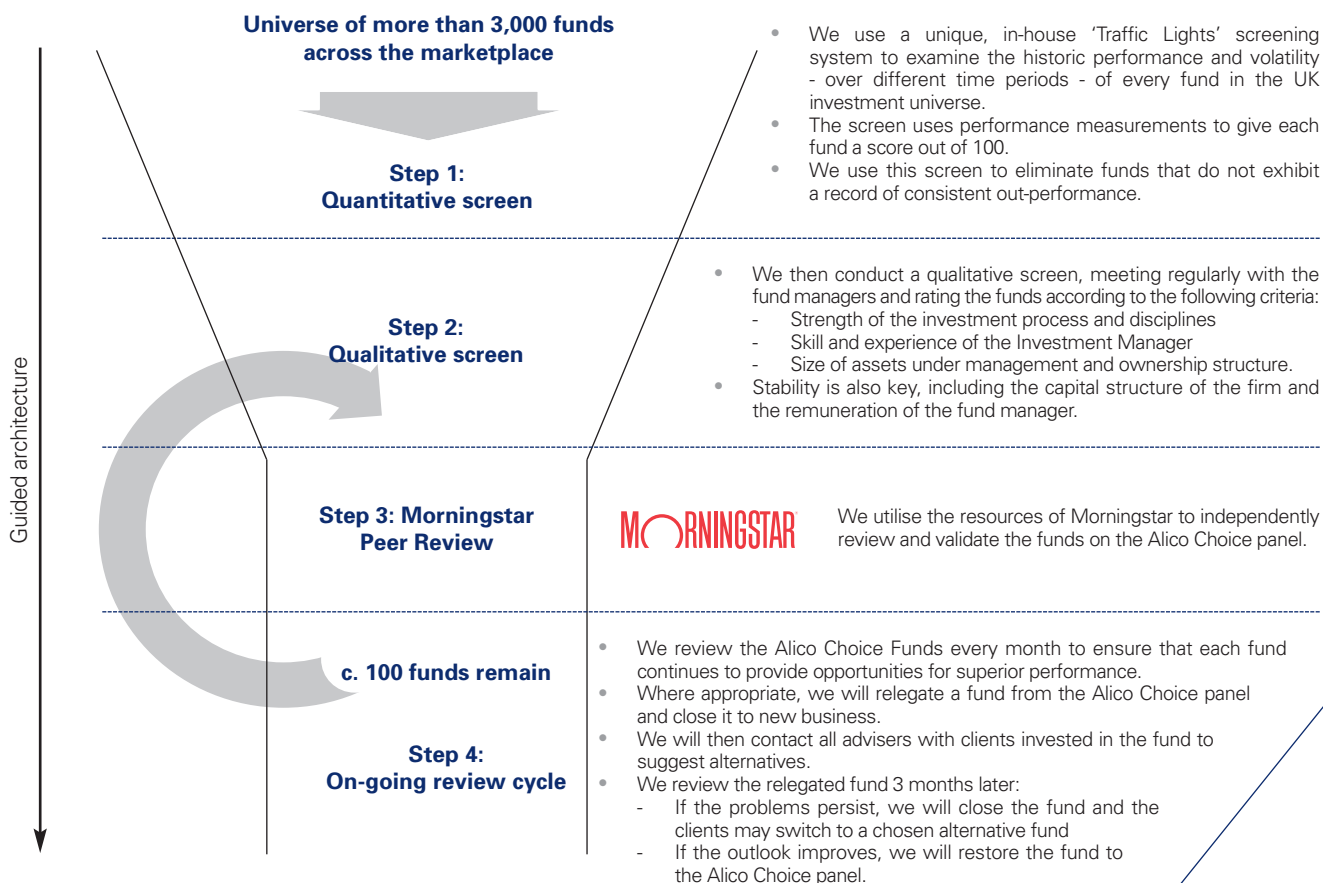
Guided architecture

Universe of more than 3,000 funds across the marketplace

Step 1:
Quantitative screen

- We use a unique, in-house 'Traffic Lights' screening system to examine the historic performance and volatility - over different time periods - of every fund in the UK investment universe.
- The screen uses performance measurements to give each fund a score out of 100.
- We use this screen to eliminate funds that do not exhibit a record of consistent out-performance.

Step 2:
Qualitative screen

- We then conduct a qualitative screen, meeting regularly with the fund managers and rating the funds according to the following criteria:
  - Strength of the investment process and disciplines
  - Skill and experience of the Investment Manager
  - Size of assets under management and ownership structure.
- Stability is also key, including the capital structure of the firm and the remuneration of the fund manager.

Step 3: Morningstar Peer Review

MORNINGSTAR

We utilise the resources of Morningstar to independently review and validate the funds on the Alico Choice panel.

c. 100 funds remain

Step 4:
On-going review cycle

- We review the Alico Choice Funds every month to ensure that each fund continues to provide opportunities for superior performance.
- Where appropriate, we will relegate a fund from the Alico Choice panel and close it to new business.
- We will then contact all advisers with clients invested in the fund to suggest alternatives.
- We review the relegated fund 3 months later:
  - If the problems persist, we will close the fund and the clients may switch to a chosen alternative fund
  - If the outlook improves, we will restore the fund to the Alico Choice panel.